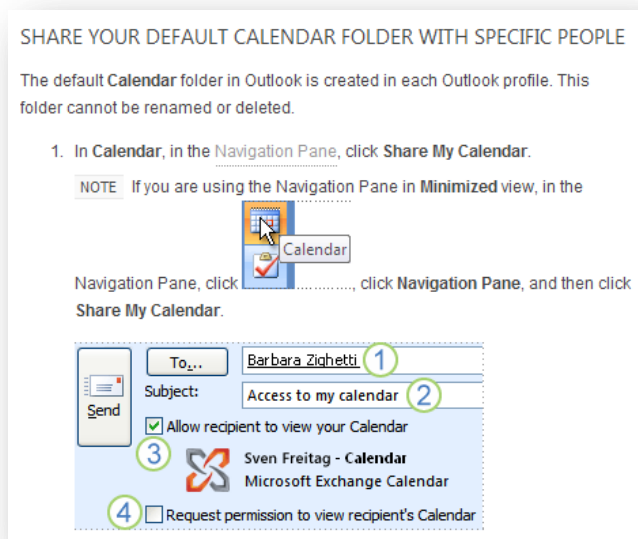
SHARE YOUR DEFAULT CALENDAR FOLDER WITH SPECIFIC PEOPLE

The default **Calendar** folder in Outlook is created in each Outlook profile. This folder cannot be renamed or deleted.

1. In **Calendar**, in the Navigation Pane, click **Share My Calendar**.

NOTE If you are using the Navigation Pane in **Minimized** view, in the Navigation Pane, click Calendar ..........., click **Navigation Pane**, and then click **Share My Calendar**.

Send
To...
Barbara Zighetti
1
Subject:
Access to my calendar
2
Allow recipient to view your Calendar
3
Sven Freitag - Calendar
Microsoft Exchange Calendar
4
Request permission to view recipient's Calendar